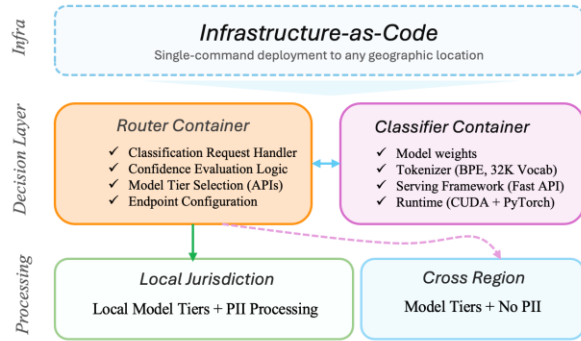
Infra

Infrastructure-as-Code

Single-command deployment to any geographic location

Decision Layer

Router Container

✓ Classification Request Handler
✓ Confidence Evaluation Logic
✓ Model Tier Selection (APIs)
✓ Endpoint Configuration

Classifier Container

✓ Model weights
✓ Tokenizer (BPE, 32K Vocab)
✓ Serving Framework (Fast API)
✓ Runtime (CUDA + PyTorch)

Processing

Local Jurisdiction

Local Model Tiers + PII Processing

Cross Region

Model Tiers + No PII